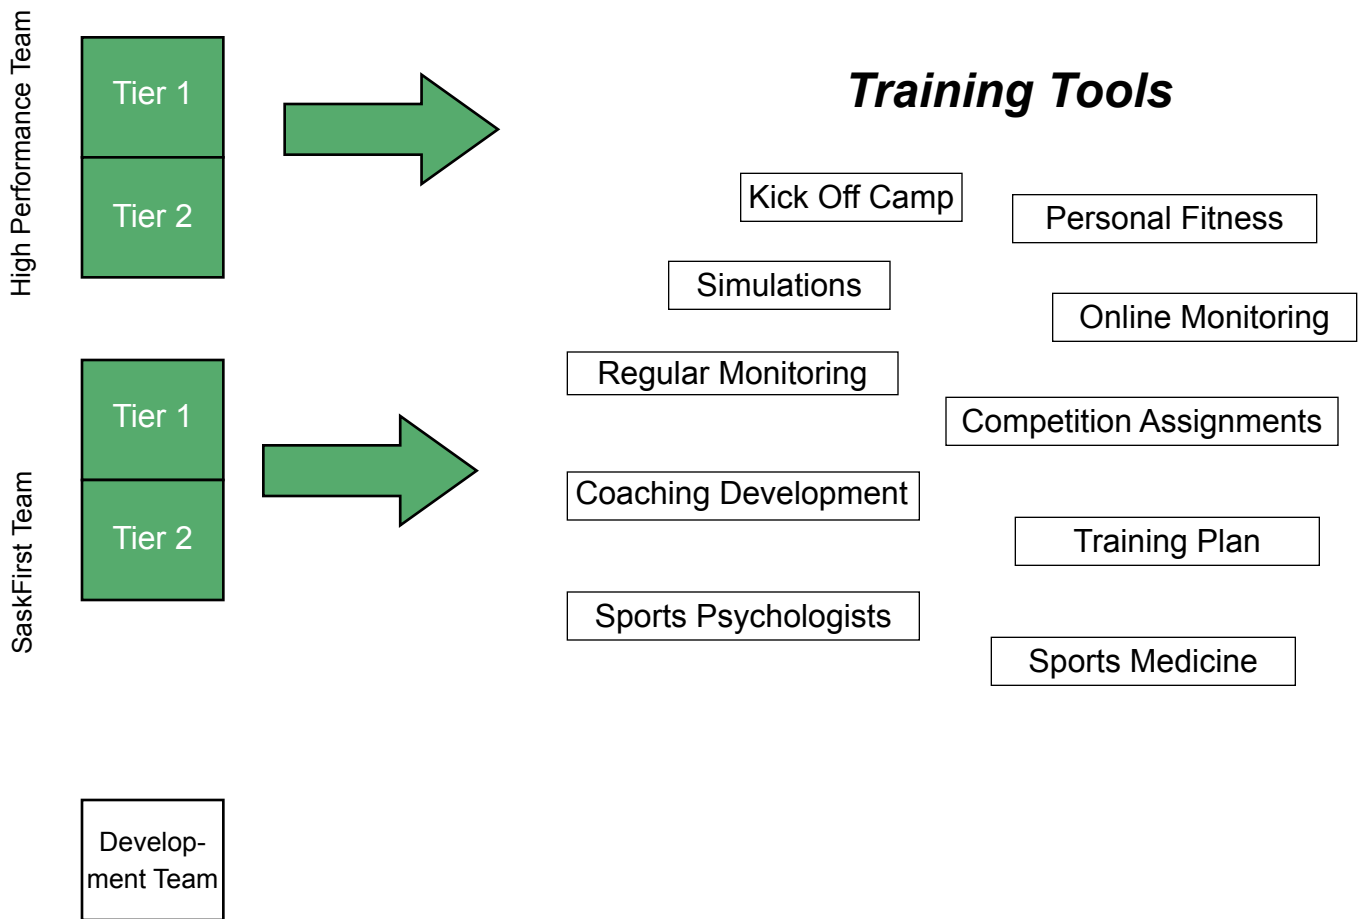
High Performance Team

Tier 1

Tier 2

SaskFirst Team

Tier 1

Tier 2

Development Team

Training Tools

Kick Off Camp

Personal Fitness

Simulations

Online Monitoring

Regular Monitoring

Competition Assignments

Coaching Development

Training Plan

Sports Psychologists

Sports Medicine